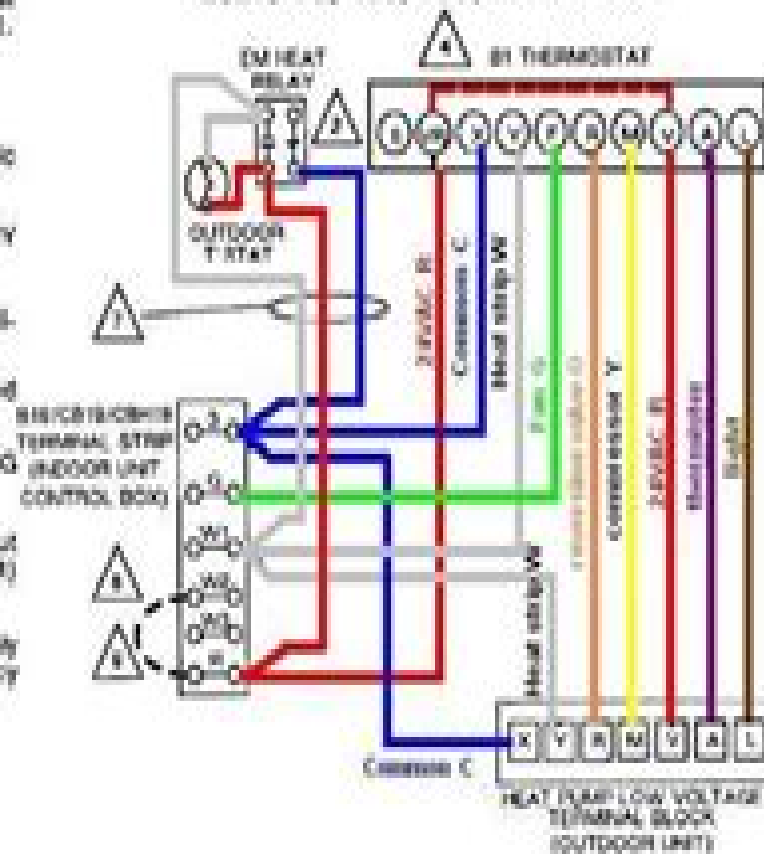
EM HEAT RELAY

OUTDOOR T'STAT

B1 THERMOSTAT

24VAC R

Common C

Heat stage W

Fan G

Compressor Y

24VAC R

Heat stage W

B15/C15/CH15 TERMINAL STRIP (INDOOR UNIT CONTROL BOX)

Common C

HEAT PUMP LOW VOLTAGE TERMINAL BLOCK (OUTDOOR UNIT)

X

Y

R

M

V

A

L